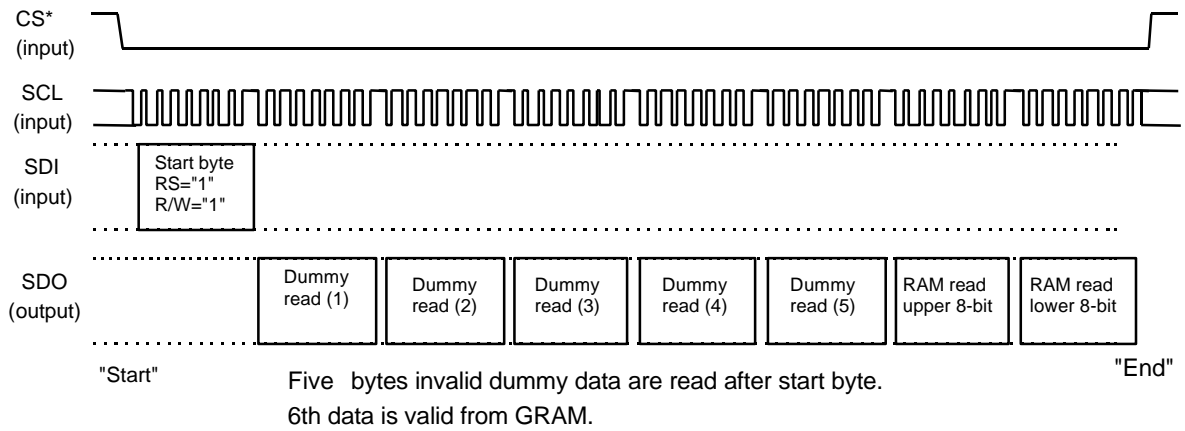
CS*
(input)

SCL
(input)

SDI
(input)

Start byte
RS="1"
R/W="1"

SDO
(output)

Dummy read (1)

Dummy read (2)

Dummy read (3)

Dummy read (4)

Dummy read (5)

RAM read upper 8-bit

RAM read lower 8-bit

"Start"

"End"

Five bytes invalid dummy data are read after start byte.
6th data is valid from GRAM.